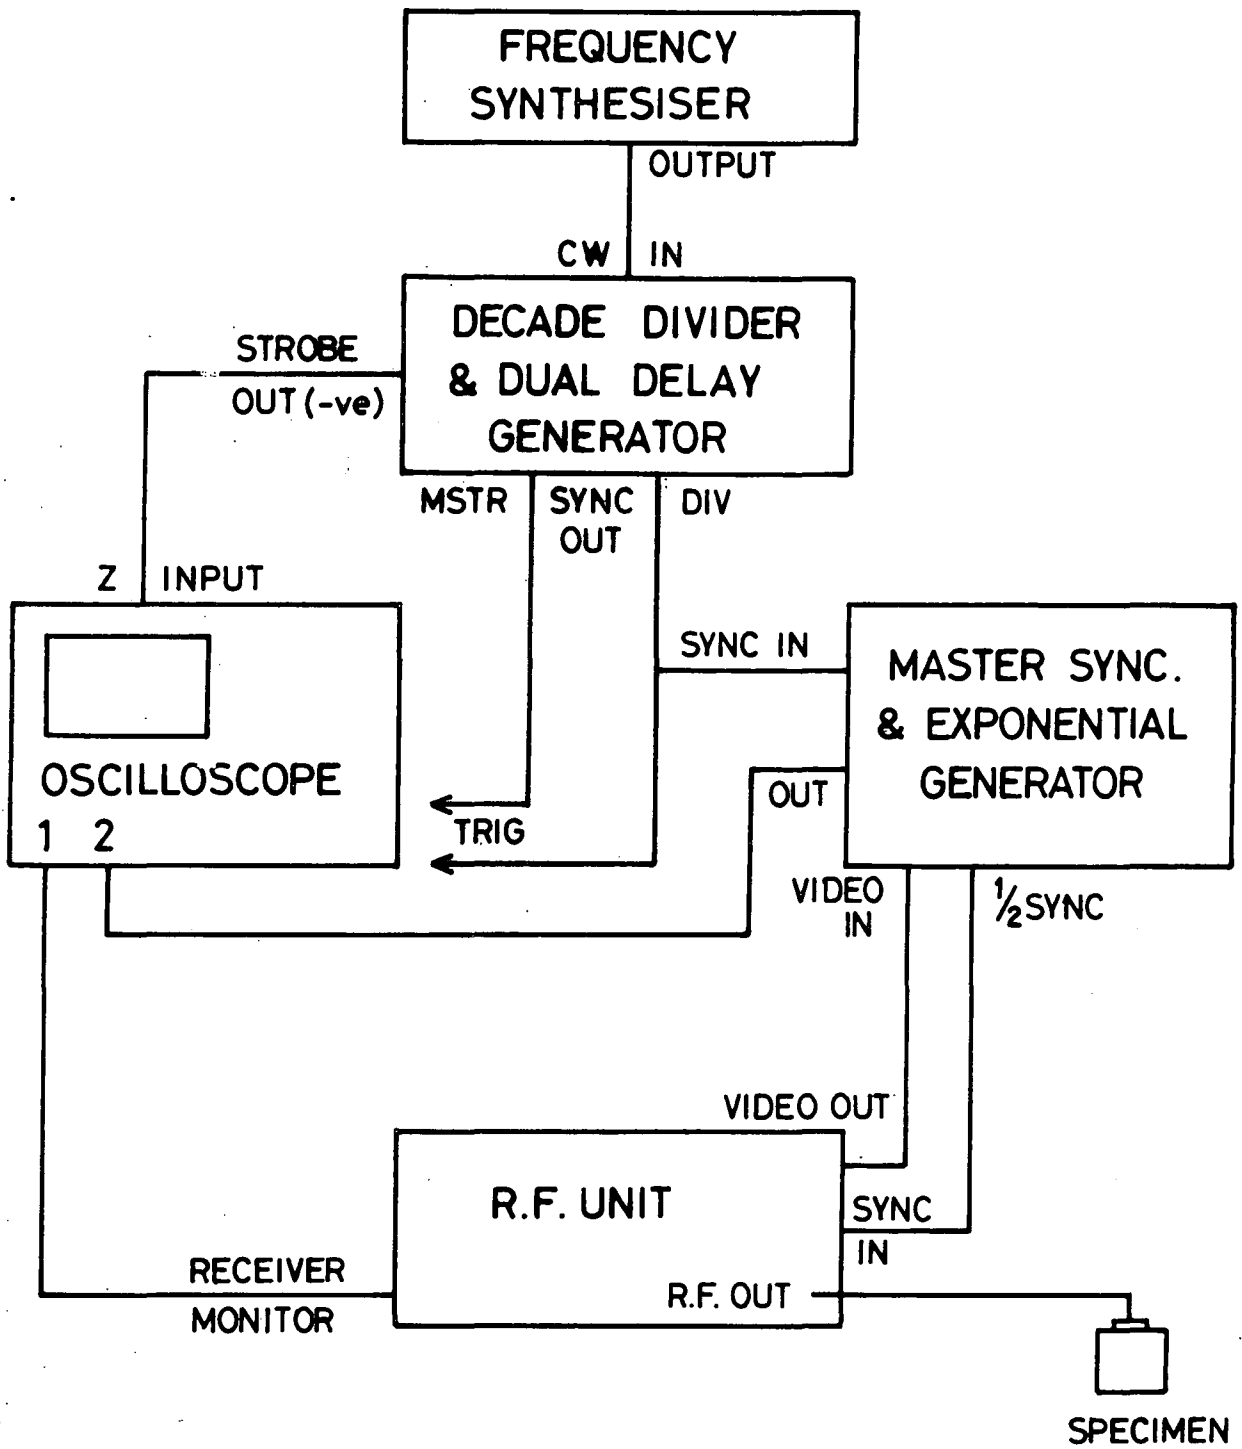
FREQUENCY SYNTHESISER

OUTPUT

CW IN

DECADE DIVIDER & DUAL DELAY GENERATOR

STROBE OUT (-ve)

MSTR SYNC OUT

DIV

Z INPUT

OSCILLOSCOPE

1 2

TRIG

SYNC IN

MASTER SYNC. & EXPONENTIAL GENERATOR

OUT

VIDEO IN

$\frac{1}{2}$SYNC

VIDEO OUT

R.F. UNIT

SYNC IN

R.F. OUT

RECEIVER MONITOR

SPECIMEN